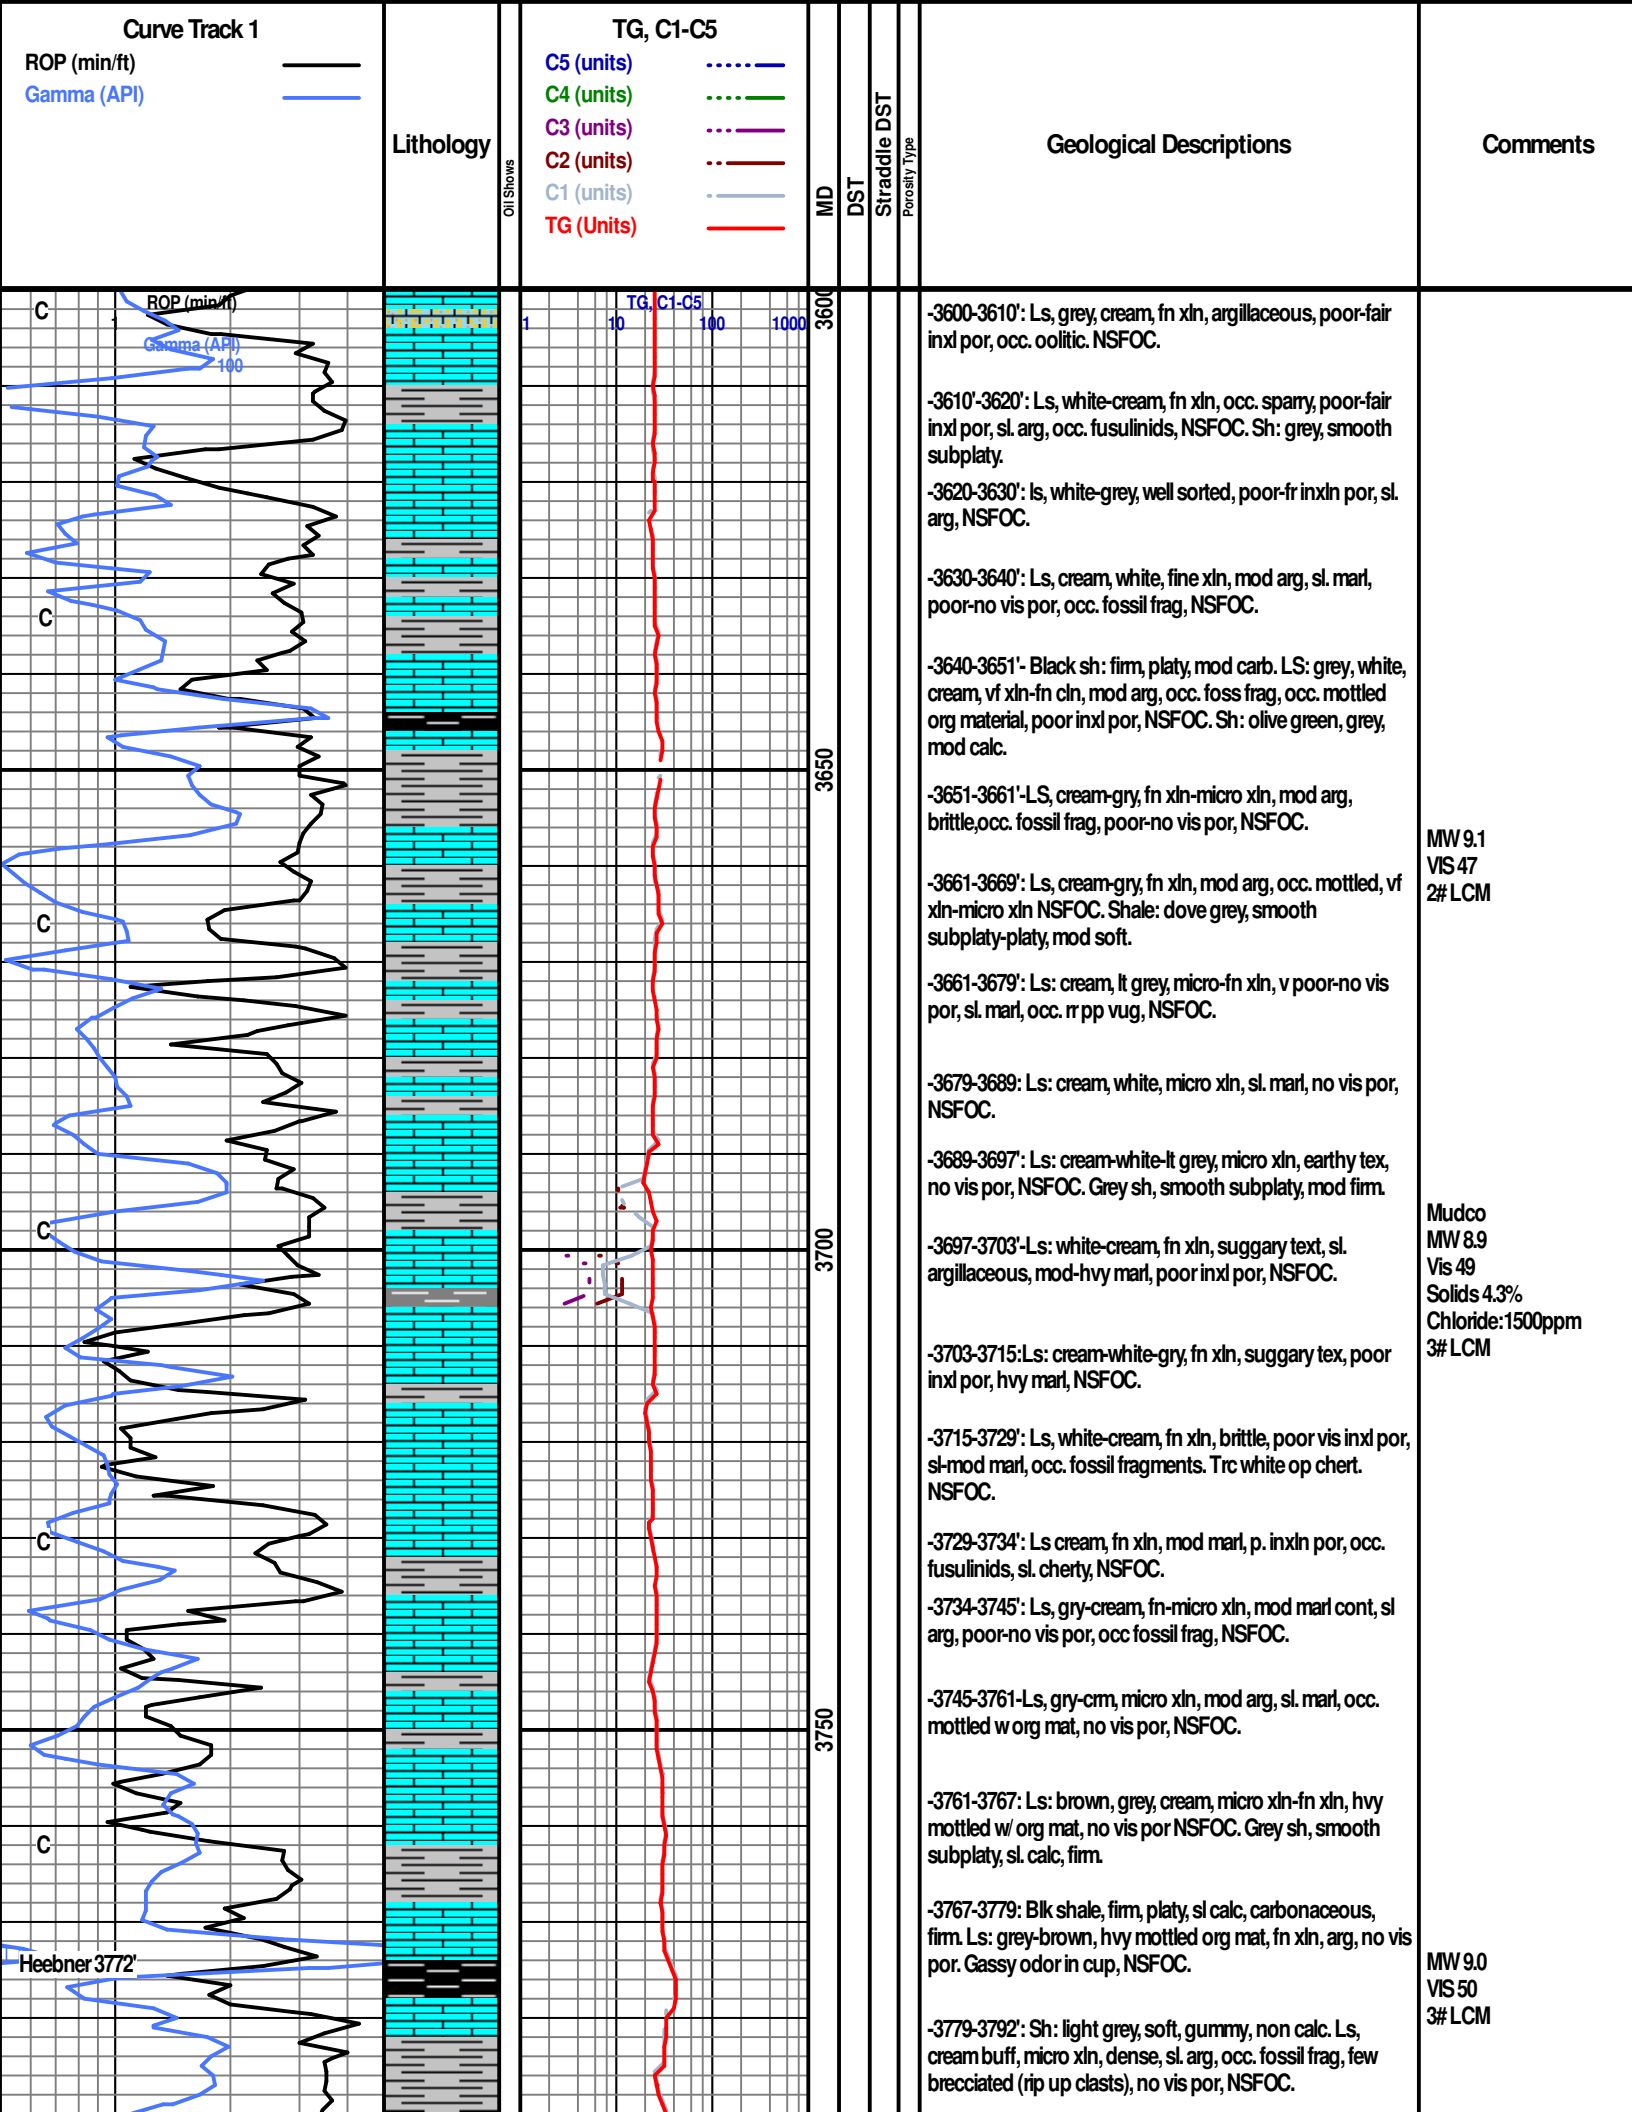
Curve Track 1
ROP (min/ft)
Gamma (API)

Lithology

Oil Shows

TG, C1-C5
C5 (units)
C4 (units)
C3 (units)
C2 (units)
C1 (units)
TG (Units)

MD
DST
Straddle DST
Porosity Type

Geological Descriptions

Comments

C
ROP (min/ft)
1
Gamma (API)
100
C
C
C
C
C
Heebner 3772'

TG, C1-C5
1
10
100
1000

3600
3650
3700
3750

-3600-3610': Ls, grey, cream, fn xln, argillaceous, poor-fair inxl por, occ. oolitic. NSFOC.

-3610'-3620': Ls, white-cream, fn xln, occ. sparry, poor-fair inxl por, sl. arg, occ. fusulinids, NSFOC. Sh: grey, smooth subplaty.

-3620-3630': ls, white-grey, well sorted, poor-fr inxln por, sl. arg, NSFOC.

-3630-3640': Ls, cream, white, fine xln, mod arg, sl. marl, poor-no vis por, occ. fossil frag, NSFOC.

-3640-3651'- Black sh: firm, platy, mod carb. LS: grey, white, cream, vf xln-fn cln, mod arg, occ. foss frag, occ. mottled org material, poor inxl por, NSFOC. Sh: olive green, grey, mod calc.

-3651-3661'-LS, cream-gry, fn xln-micro xln, mod arg, brittle,occ. fossil frag, poor-no vis por, NSFOC.

-3661-3669': Ls, cream-gry, fn xln, mod arg, occ. mottled, vf xln-micro xln NSFOC. Shale: dove grey, smooth subplaty-platy, mod soft.

-3661-3679': Ls: cream, lt grey, micro-fn xln, v poor-no vis por, sl. marl, occ. rr pp vug, NSFOC.

-3679-3689: Ls: cream, white, micro xln, sl. marl, no vis por, NSFOC.

-3689-3697': Ls: cream-white-lt grey, micro xln, earthy tex, no vis por, NSFOC. Grey sh, smooth subplaty, mod firm.

-3697-3703'-Ls: white-cream, fn xln, suggary text, sl. argillaceous, mod-hvy marl, poor inxl por, NSFOC.

-3703-3715:Ls: cream-white-gry, fn xln, suggary tex, poor inxl por, hvy marl, NSFOC.

-3715-3729': Ls, white-cream, fn xln, brittle, poor vis inxl por, sl-mod marl, occ. fossil fragments. Trc white op chert. NSFOC.

-3729-3734': Ls cream, fn xln, mod marl, p. inxln por, occ. fusulinids, sl. cherty, NSFOC.

-3734-3745': Ls, gry-cream, fn-micro xln, mod marl cont, sl arg, poor-no vis por, occ fossil frag, NSFOC.

-3745-3761-Ls, gry-crm, micro xln, mod arg, sl. marl, occ. mottled w org mat, no vis por, NSFOC.

-3761-3767: Ls: brown, grey, cream, micro xln-fn xln, hvy mottled w/ org mat, no vis por NSFOC. Grey sh, smooth subplaty, sl. calc, firm.

-3767-3779: Blk shale, firm, platy, sl calc, carbonaceous, firm. Ls: grey-brown, hvy mottled org mat, fn xln, arg, no vis por. Gassy odor in cup, NSFOC.

-3779-3792': Sh: light grey, soft, gummy, non calc. Ls, cream buff, micro xln, dense, sl. arg, occ. fossil frag, few brecciated (rip up clasts), no vis por, NSFOC.

MW 9.1
VIS 47
2# LCM

Mudco
MW 8.9
Vis 49
Solids 4.3%
Chloride:1500ppm
3# LCM

MW 9.0
VIS 50
3# LCM